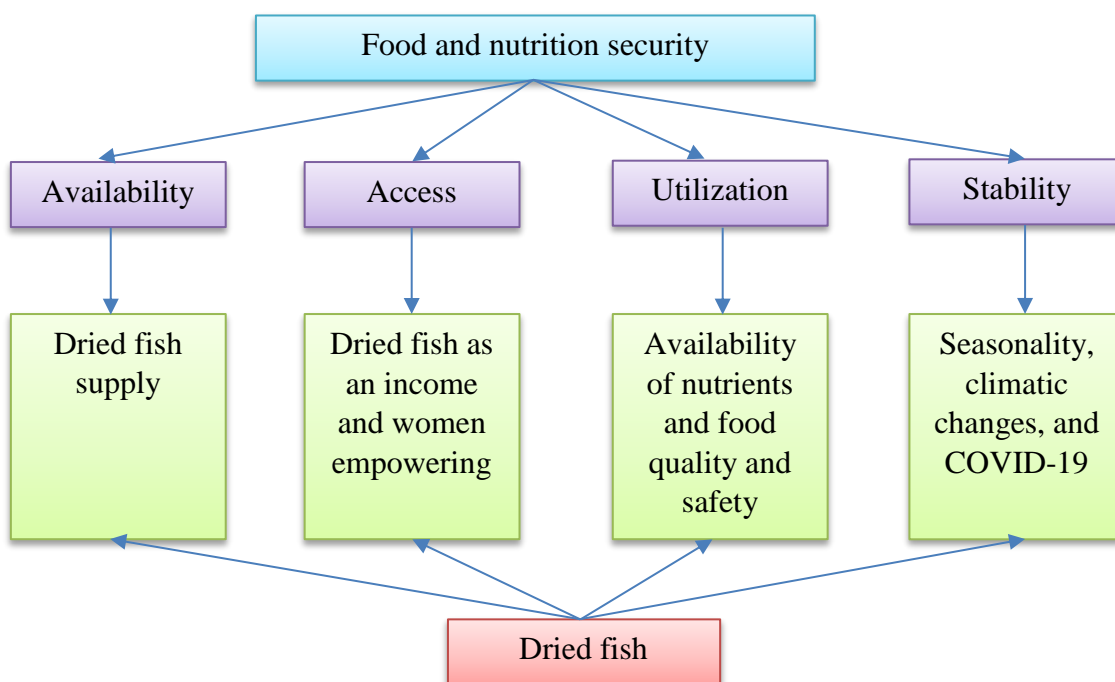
Food and nutrition security

Availability

Access

Utilization

Stability

Dried fish supply

Dried fish as an income and women empowering

Availability of nutrients and food quality and safety

Seasonality, climatic changes, and COVID-19

Dried fish